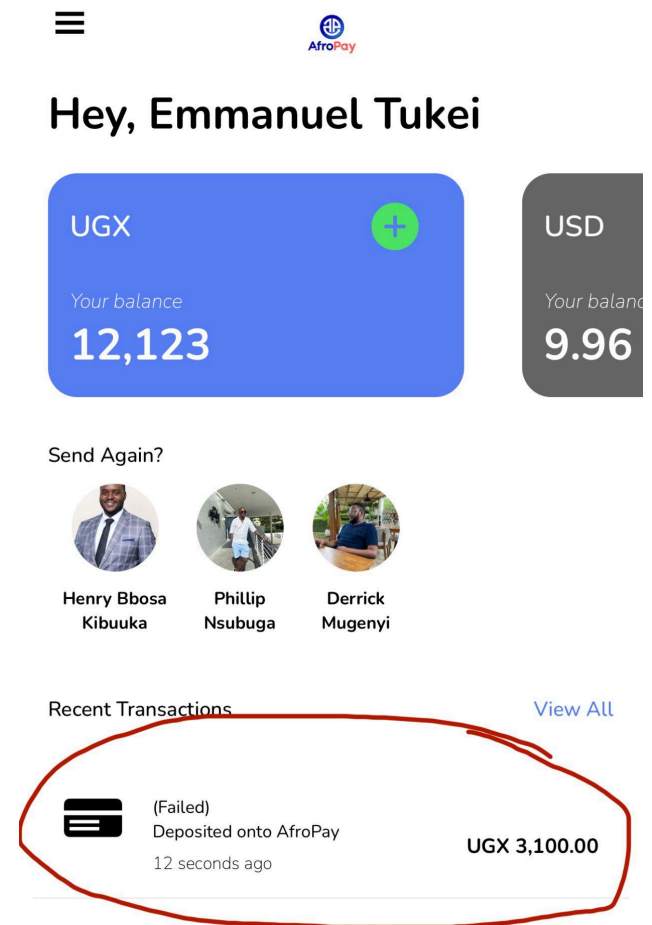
AfroPay

Hey, Emmanuel Tukei

UGX

Your balance
12,123

USD

Your balanc
9.96

Send Again?

Henry Bbosa Kibuuka

Phillip Nsubuga

Derrick Mugenyi

Recent Transactions

View All

(Failed)
Deposited onto AfroPay
12 seconds ago

UGX 3,100.00